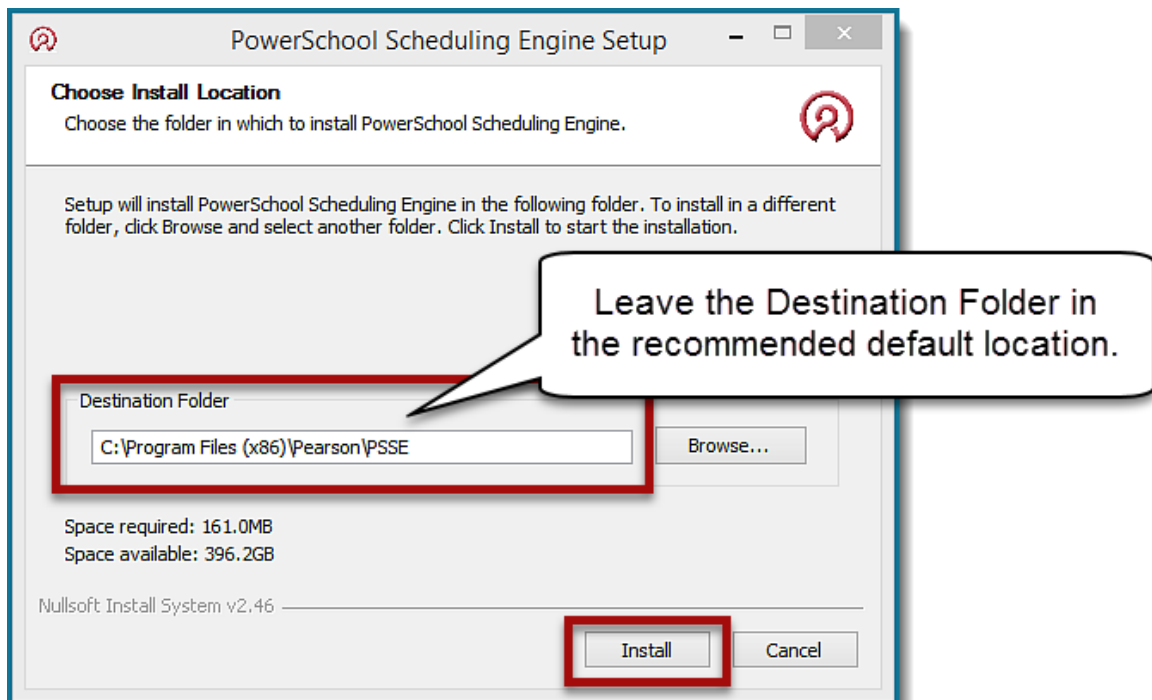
PowerSchool Scheduling Engine Setup

Choose Install Location

Choose the folder in which to install PowerSchool Scheduling Engine.

Setup will install PowerSchool Scheduling Engine in the following folder. To install in a different folder, click Browse and select another folder. Click Install to start the installation.

Leave the Destination Folder in the recommended default location.

Destination Folder

C:\Program Files (x86)\Pearson\PSSE

Browse...

Space required: 161.0MB
Space available: 396.2GB

Nullsoft Install System v2.46

Install

Cancel